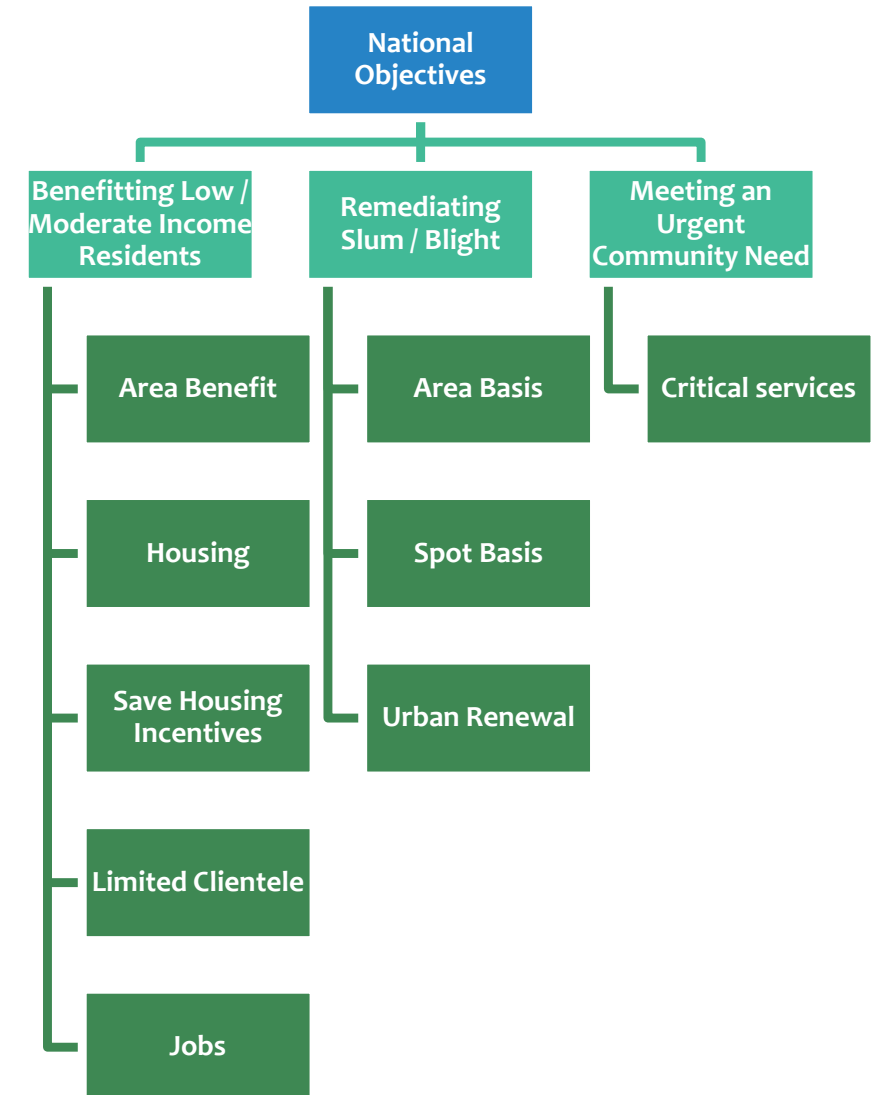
National Objectives

Benefitting Low / Moderate Income Residents

Remediating Slum / Blight

Meeting an Urgent Community Need

Area Benefit

Housing

Save Housing Incentives

Limited Clientele

Jobs

Area Basis

Spot Basis

Urban Renewal

Critical services